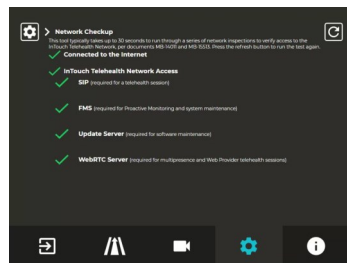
> Network Checkup

This tool typically takes up to 30 seconds to run through a series of network inspections to verify access to the InTouch Telehealth Network, per documents MB-14011 and MS-15513. Press the refresh button to run the test again.

Connected to the Internet

InTouch Telehealth Network Access

SIP (required for a telehealth session)

FMS (required for Proactive Monitoring and system maintenance)

Update Server (required for software maintenance)

WebRTC Server (required for multipresence and Web Provider telehealth sessions)